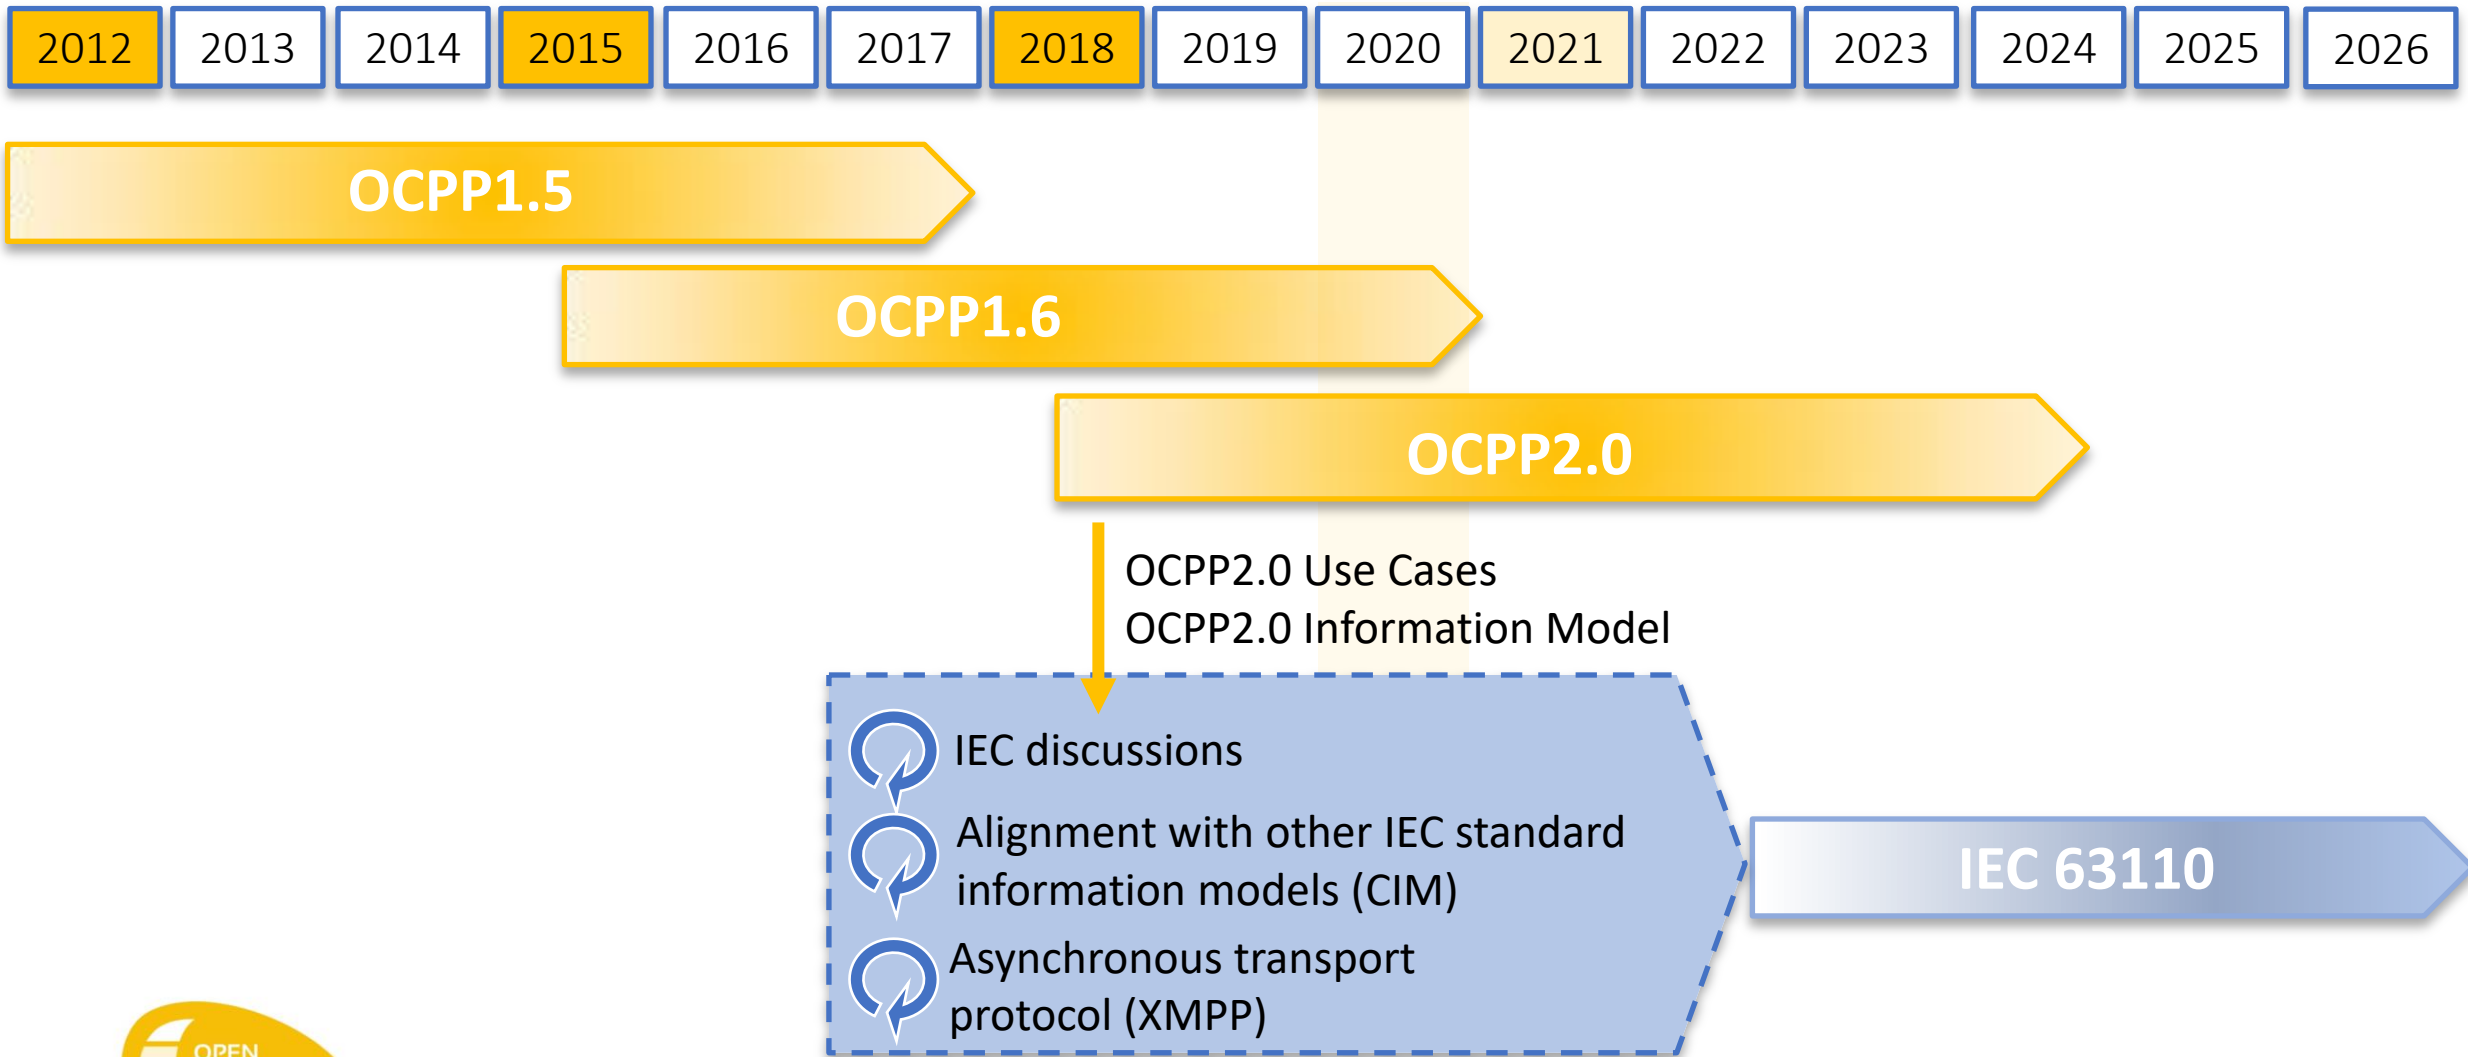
2012 2013 2014 2015 2016 2017 2018 2019 2020 2021 2022 2023 2024 2025 2026

OCPP1.5

OCPP1.6

OCPP2.0

OCPP2.0 Use Cases
OCPP2.0 Information Model

IEC discussions

Alignment with other IEC standard information models (CIM)

Asynchronous transport protocol (XMPP)

IEC 63110

OPEN